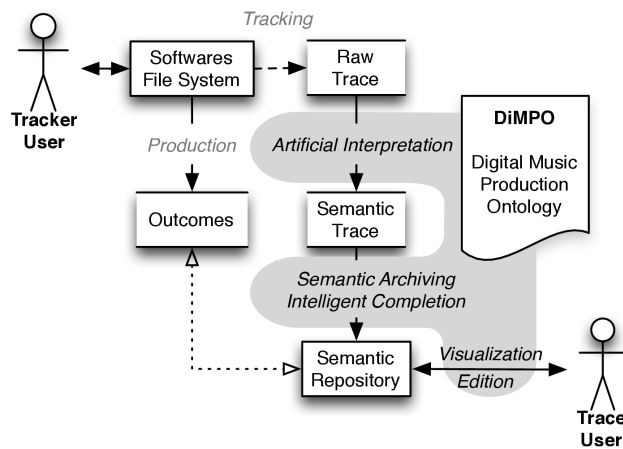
Tracking

Tracker User

Softwares File System

Raw Trace

DiMPO

Digital Music Production Ontology

Production

Artificial Interpretation

Outcomes

Semantic Trace

Semantic Archiving Intelligent Completion

Semantic Repository

Visualization Edition

Trace User